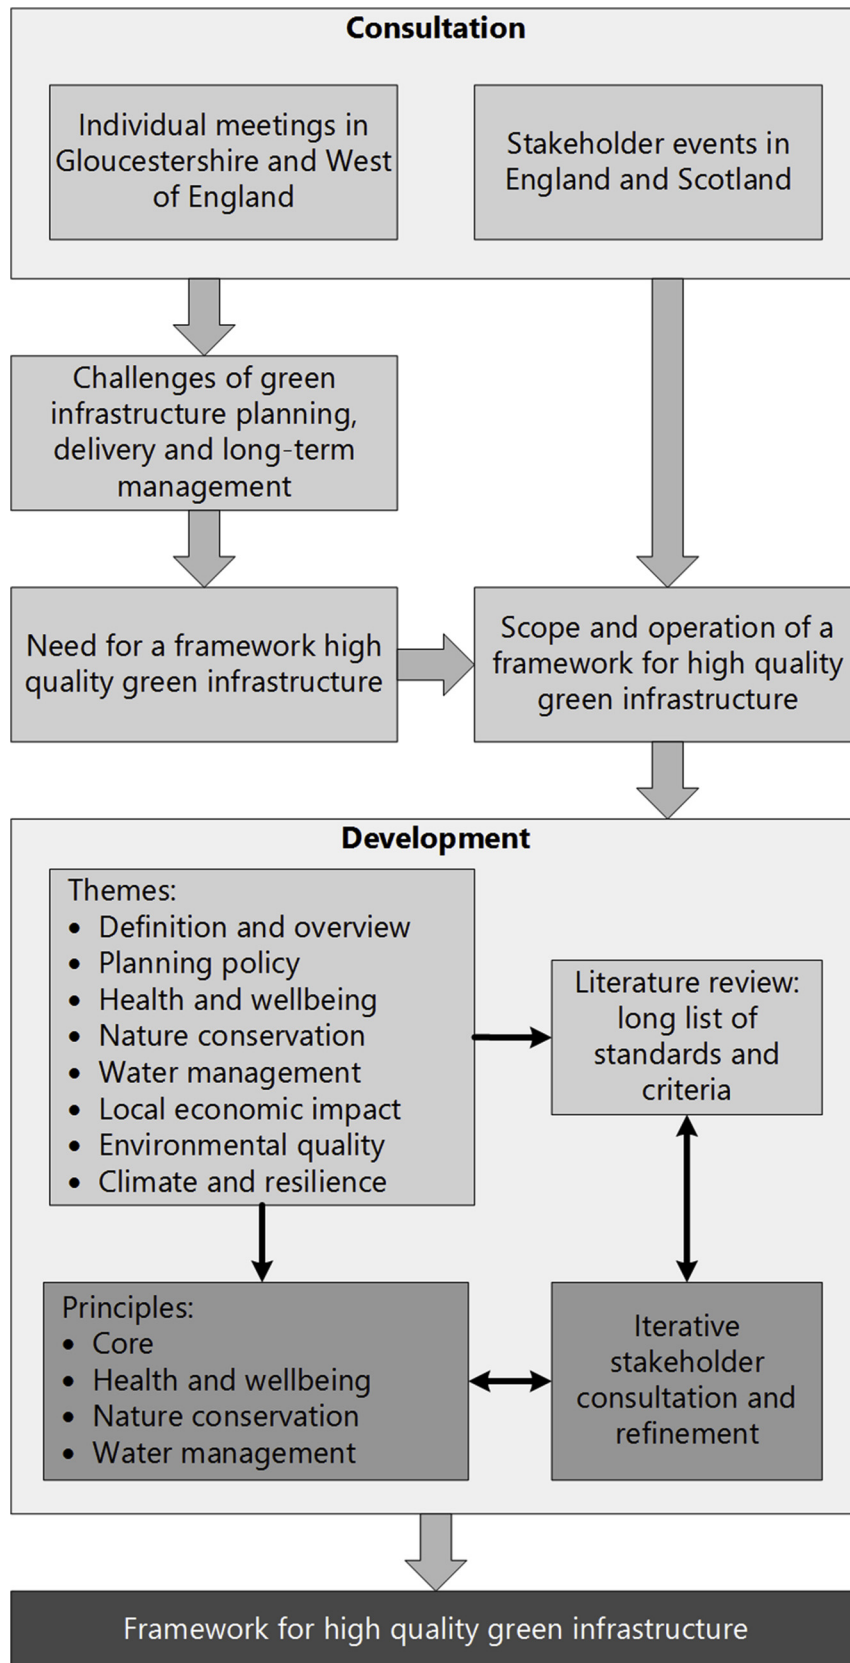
Consultation

Individual meetings in Gloucestershire and West of England

Stakeholder events in England and Scotland

Challenges of green infrastructure planning, delivery and long-term management

Need for a framework high quality green infrastructure

Scope and operation of a framework for high quality green infrastructure

Development

Themes:
- Definition and overview
- Planning policy
- Health and wellbeing
- Nature conservation
- Water management
- Local economic impact
- Environmental quality
- Climate and resilience

Literature review: long list of standards and criteria

Principles:
- Core
- Health and wellbeing
- Nature conservation
- Water management

Iterative stakeholder consultation and refinement

Framework for high quality green infrastructure